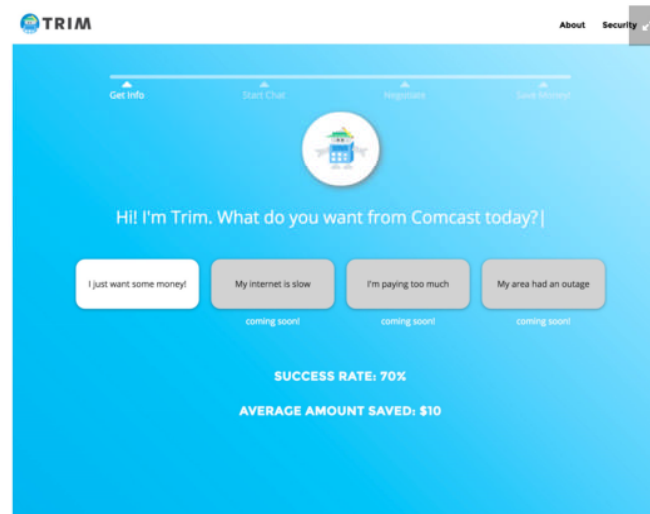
TRIM

About Security

Get Info Start Chat Negotiate Save Money!

Hi! I'm Trim. What do you want from Comcast today?|

I just want some money!

My internet is slow
coming soon!

I'm paying too much
coming soon!

My area had an outage
coming soon!

SUCCESS RATE: 70%

AVERAGE AMOUNT SAVED: $10